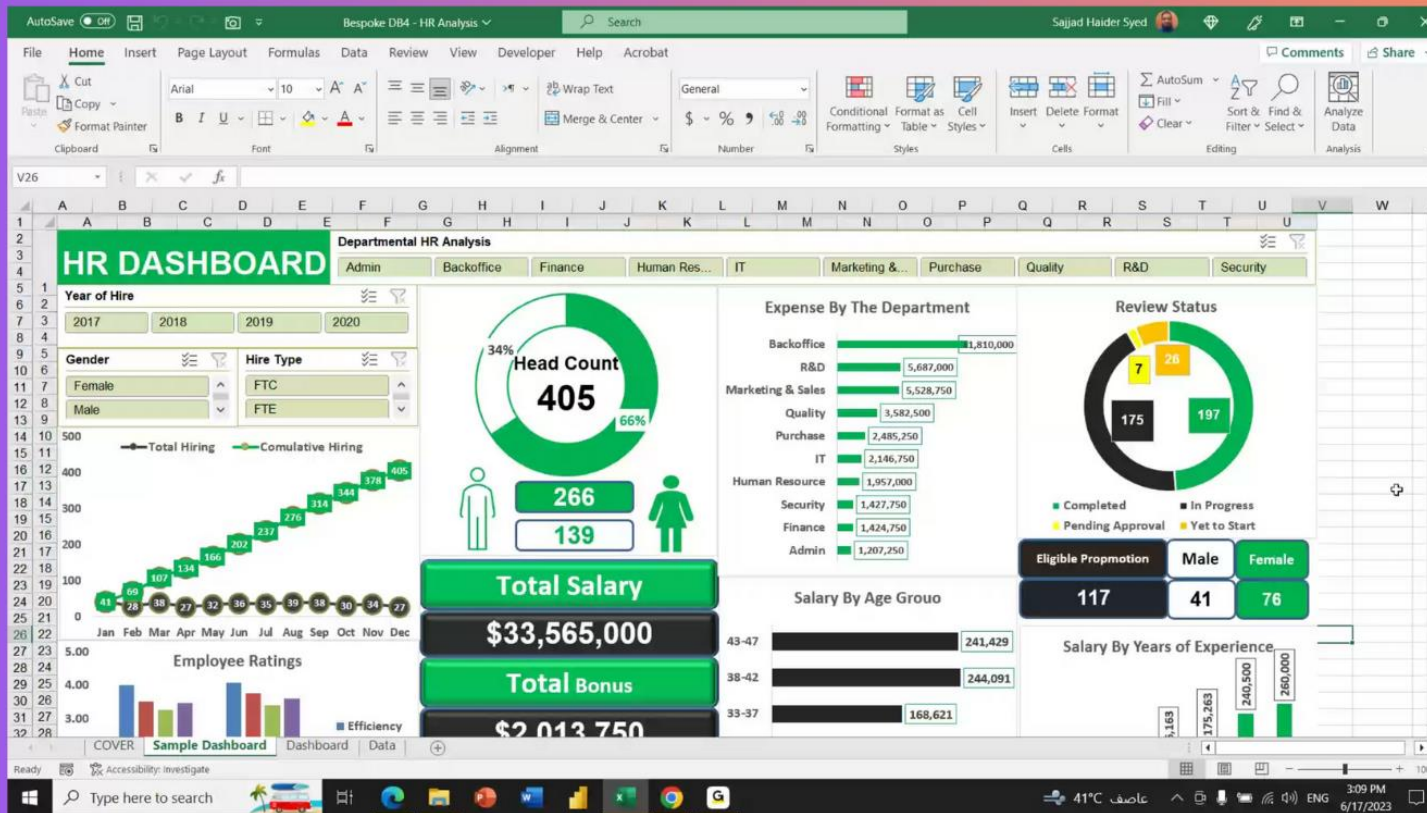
AutoSave Off Bespoke DB4 - HR Analysis Search Sajjad Haider Syed

File Home Insert Page Layout Formulas Data Review View Developer Help Acrobat Comments Share

Paste Cut Copy Format Painter Clipboard Arial 10 B I U Font Wrap Text Merge & Center Alignment General $ % Number Conditional Formatting Format as Table Cell Styles Styles Insert Delete Format Cells AutoSum Fill Clear Sort & Filter Find & Select Editing Analyze Data Analysis

V26

A B C D E F G H I J K L M N O P Q R S T U V W

HR DASHBOARD

Departmental HR Analysis

Admin Backoffice Finance Human Res... IT Marketing &... Purchase Quality R&D Security

Year of Hire

2017 2018 2019 2020

Gender

Female
Male

Hire Type

FTC
FTE

Total Hiring Comulative Hiring

500 400 300 200 100 0

41 69 107 134 166 202 237 276 314 344 378 405

41 28 38 27 32 36 35 39 38 30 34 27

Jan Feb Mar Apr May Jun Jul Aug Sep Oct Nov Dec

34%

Head Count

405

66%

266

139

Total Salary

$33,565,000

Total Bonus

$2,013,750

Expense By The Department

Backoffice 1,810,000
R&D 5,687,000
Marketing & Sales 5,528,750
Quality 3,582,500
Purchase 2,485,250
IT 2,146,750
Human Resource 1,957,000
Security 1,427,750
Finance 1,424,750
Admin 1,207,250

Review Status

7 26 175 197

Completed In Progress Pending Approval Yet to Start

Eligible Propmotion Male Female

117 41 76

Employee Ratings

5.00 4.00 3.00

Efficiency

Salary By Age Grouo

43-47 241,429
38-42 244,091
33-37 168,621

Salary By Years of Experience

5,163 175,263 240,500 260,000

COVER Sample Dashboard Dashboard Data

Ready Accessibility: Investigate

Type here to search

41°C عاصف ENG 3:09 PM 6/17/2023